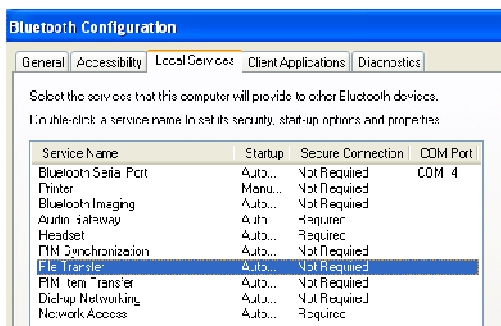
Bluetooth Configuration

General | Accessibility | Local Services | Client Applications | Diagnostics

Select the services that this computer will provide to other Bluetooth devices.

Double-click a service name to set its security, start-up options and properties.

| Service Name | Startup | Secure Connection | COM Port |
|---|---|---|---|
| Bluetooth Serial Port | Auto... | Not Required | COM 4 |
| Printer | Manu... | Not Required | |
| Bluetooth Imaging | Auto... | Not Required | |
| Audio Gateway | Auto... | Required | |
| Headset | Auto... | Required | |
| PIM Synchronization | Auto... | Not Required | |
| File Transfer | Auto... | Not Required | |
| PIM Item Transfer | Auto... | Not Required | |
| Dial-up Networking | Auto... | Not Required | |
| Network Access | Auto... | Required | |